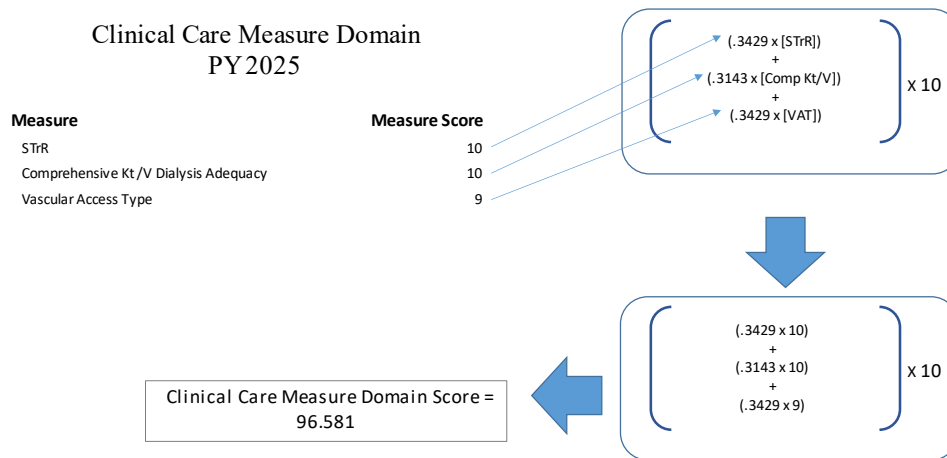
Clinical Care Measure Domain
PY 2025

| Measure | Measure Score |
|---|---|
| STrR | 10 |
| Comprehensive Kt/V Dialysis Adequacy | 10 |
| Vascular Access Type | 9 |

(.3429 x [STrR])
+
(.3143 x [Comp Kt/V])
+
(.3429 x [VAT])

x 10

(.3429 x 10)
+
(.3143 x 10)
+
(.3429 x 9)

x 10

Clinical Care Measure Domain Score = 96.581